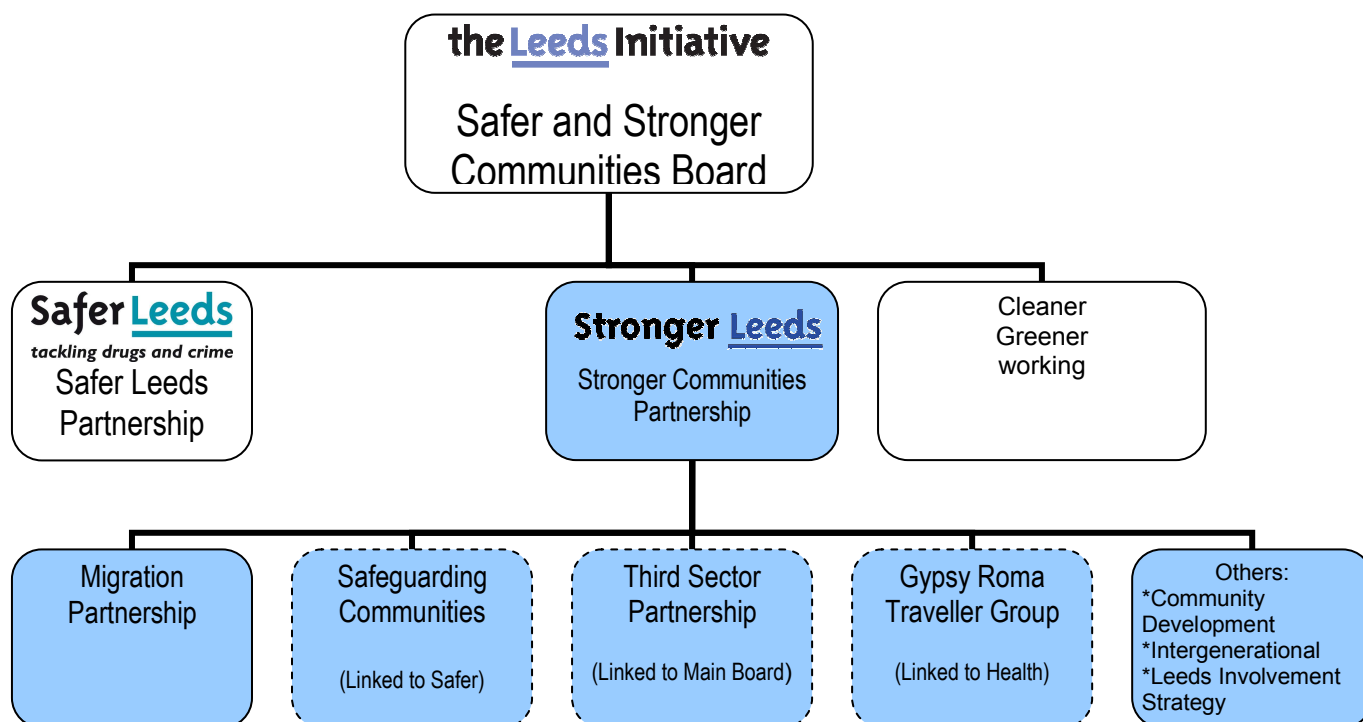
the Leeds Initiative

Safer and Stronger Communities Board

Safer Leeds
tackling drugs and crime
Safer Leeds Partnership

Stronger Leeds
Stronger Communities Partnership

Cleaner Greener working

Migration Partnership

Safeguarding Communities
(Linked to Safer)

Third Sector Partnership
(Linked to Main Board)

Gypsy Roma Traveller Group
(Linked to Health)

Others:
*Community Development
*Intergenerational
*Leeds Involvement Strategy